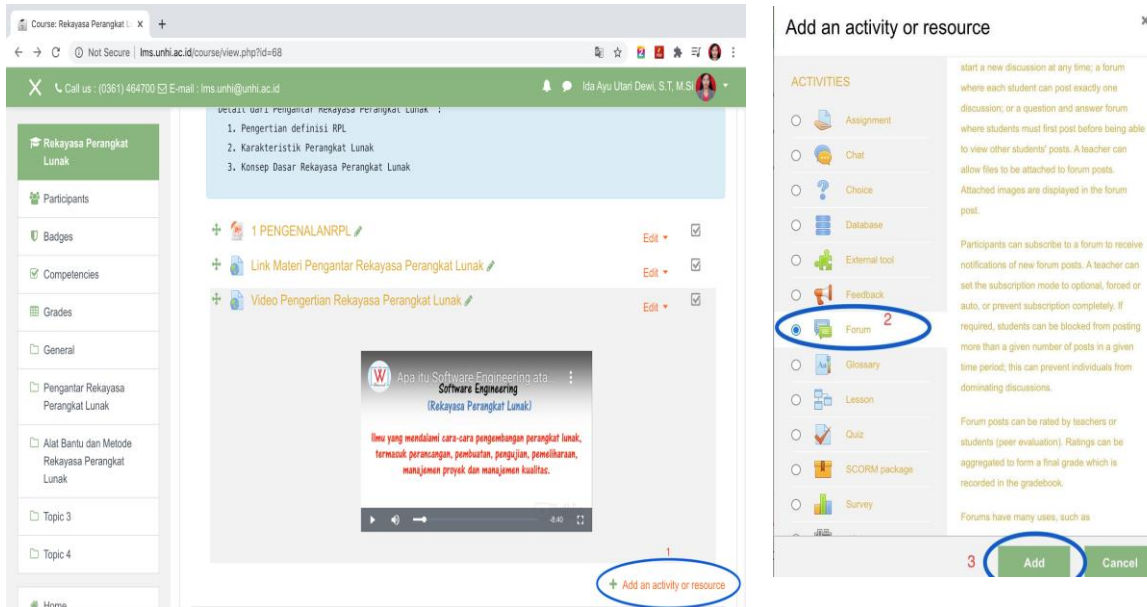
Course: Rekayasa Perangkat L ×  +

← → C ⓘ Not Secure | lms.unhi.ac.id/course/view.php?id=68

X Call us : (0361) 464700 E-mail : lms.unhi@unhi.ac.id

Ida Ayu Utari Dewi, S.T, M.Si

Rekayasa Perangkat Lunak

Participants

Badges

Competencies

Grades

General

Pengantar Rekayasa Perangkat Lunak

Alat Bantu dan Metode Rekayasa Perangkat Lunak

Topic 3

Topic 4

Home

Detail dari Pengantar Rekayasa Perangkat Lunak :

1. Pengertian definisi RPL
2. Karakteristik Perangkat Lunak
3. Konsep Dasar Rekayasa Perangkat Lunak

1 PENGENALANRPL Edit ▾

Link Materi Pengantar Rekayasa Perangkat Lunak Edit ▾

Video Pengertian Rekayasa Perangkat Lunak Edit ▾

Apa itu Software Engineering ata...

Software Engineering

(Rekayasa Perangkat Lunak)

Ilmu yang mendalami cara-cara pengembangan perangkat lunak, termasuk perancangan, pembuatan, pengujian, pemeliharaan, manajemen proyek dan manajemen kualitas.

8:40

1

+ Add an activity or resource

Add an activity or resource ×

ACTIVITIES

Assignment

Chat

Choice

Database

External tool

Feedback

Forum 2

Glossary

Lesson

Quiz

SCORM package

Survey

start a new discussion at any time; a forum where each student can post exactly one discussion; or a question and answer forum where students must first post before being able to view other students' posts. A teacher can allow files to be attached to forum posts. Attached images are displayed in the forum post.

Participants can subscribe to a forum to receive notifications of new forum posts. A teacher can set the subscription mode to optional, forced or auto, or prevent subscription completely. If required, students can be blocked from posting more than a given number of posts in a given time period; this can prevent individuals from dominating discussions.

Forum posts can be rated by teachers or students (peer evaluation). Ratings can be aggregated to form a final grade which is recorded in the gradebook.

Forums have many uses, such as

3 Add Cancel